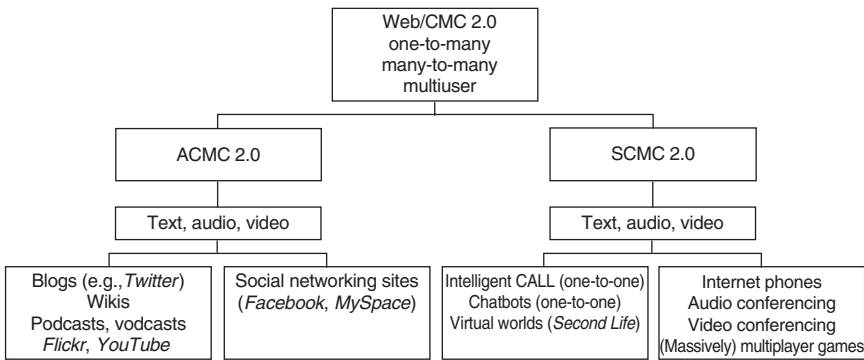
Web/CMC 2.0
one-to-many
many-to-many
multiuser

ACMC 2.0

Text, audio, video

Blogs (e.g.,*Twitter*)
Wikis
Podcasts, vodcasts
*Flickr*, *YouTube*

Social networking sites
(*Facebook*, *MySpace*)

SCMC 2.0

Text, audio, video

Intelligent CALL (one-to-one)
Chatbots (one-to-one)
Virtual worlds (*Second Life*)

Internet phones
Audio conferencing
Video conferencing
(Massively) multiplayer games